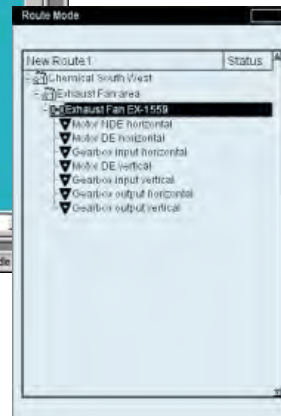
Route Mode

New Route1
Status
Chemical South West
Exhaust Fan area
Exhaust Fan EX-1559
Motor NDE horizontal
Motor DE horizontal
Gearbox input horizontal
Motor DE vertical
Gearbox input vertical
Gearbox output horizontal
Gearbox output vertical